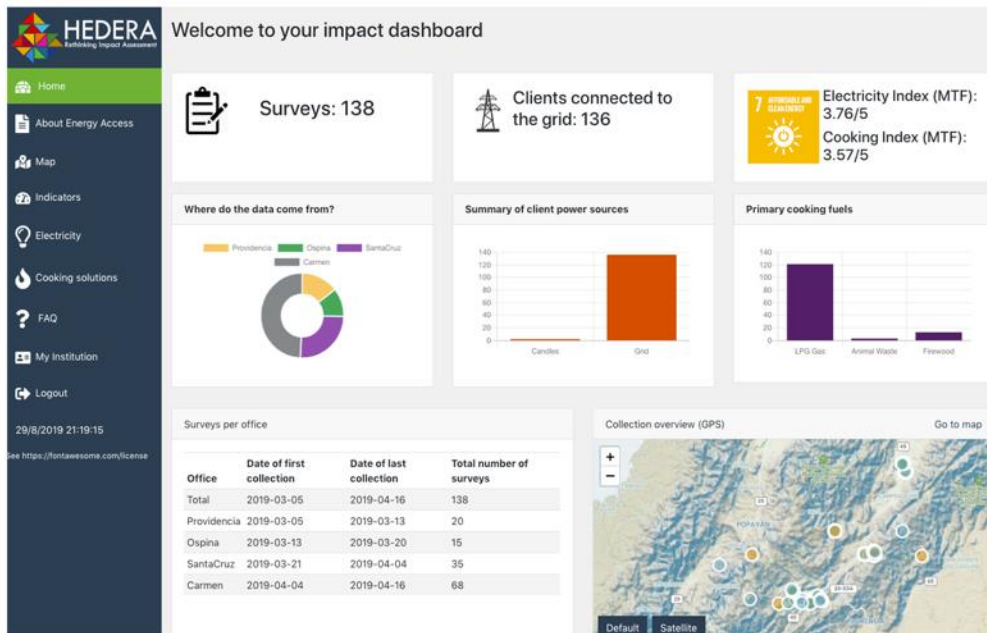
HEDERA
Rethinking Impact Assessment

Home
About Energy Access
Map
Indicators
Electricity
Cooking solutions
FAQ
My Institution
Logout
29/8/2019 21:19:15
See https://fontawesome.com/license

Welcome to your impact dashboard

Surveys: 138

Clients connected to the grid: 136

7 AFFORDABLE AND CLEAN ENERGY

Electricity Index (MTF): 3.76/5
Cooking Index (MTF): 3.57/5

Where do the data come from?

Providencia Ospina SantaCruz Carmen

Summary of client power sources

140 120 100 80 60 40 20 0

Candles Grid

Primary cooking fuels

140 120 100 80 60 40 20 0

LPG Gas Animal Waste Firewood

Surveys per office

| Office | Date of first collection | Date of last collection | Total number of surveys |
|---|---|---|---|
| Total | 2019-03-05 | 2019-04-16 | 138 |
| Providencia | 2019-03-05 | 2019-03-13 | 20 |
| Ospina | 2019-03-13 | 2019-03-20 | 15 |
| SantaCruz | 2019-03-21 | 2019-04-04 | 35 |
| Carmen | 2019-04-04 | 2019-04-16 | 68 |

Collection overview (GPS)

Go to map

+
−

POPAYAN

Default Satellite